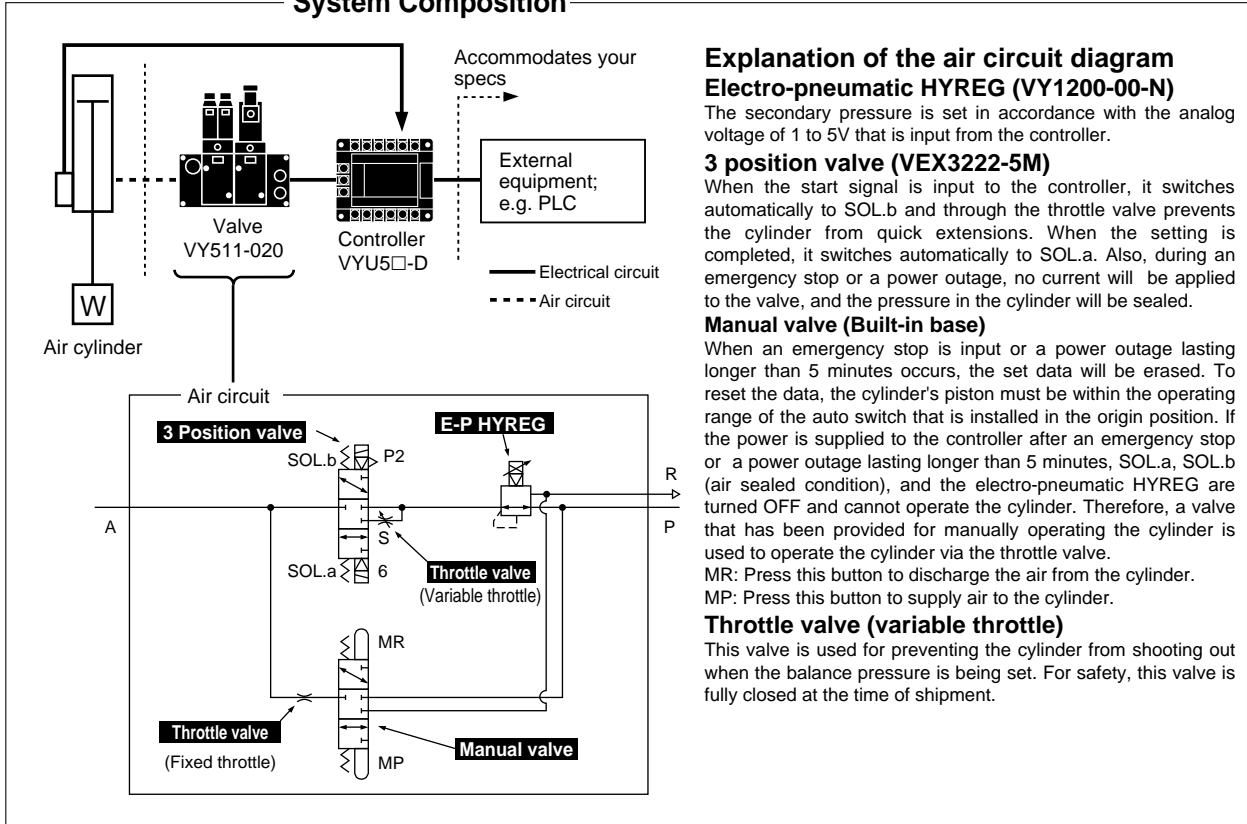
System Composition

Accommodates your specs

External equipment; e.g. PLC

Valve VY511-020

Controller VYU5□-D

Electrical circuit

Air circuit

W

Air cylinder

Air circuit

3 Position valve

E-P HYREG

SOL.b

P2

R

A

P

S

SOL.a

6

Throttle valve

(Variable throttle)

MR

Throttle valve

(Fixed throttle)

Manual valve

MP

Explanation of the air circuit diagram

Electro-pneumatic HYREG (VY1200-00-N)

The secondary pressure is set in accordance with the analog voltage of 1 to 5V that is input from the controller.

3 position valve (VEX3222-5M)

When the start signal is input to the controller, it switches automatically to SOL.b and through the throttle valve prevents the cylinder from quick extensions. When the setting is completed, it switches automatically to SOL.a. Also, during an emergency stop or a power outage, no current will be applied to the valve, and the pressure in the cylinder will be sealed.

Manual valve (Built-in base)

When an emergency stop is input or a power outage lasting longer than 5 minutes occurs, the set data will be erased. To reset the data, the cylinder's piston must be within the operating range of the auto switch that is installed in the origin position. If the power is supplied to the controller after an emergency stop or a power outage lasting longer than 5 minutes, SOL.a, SOL.b (air sealed condition), and the electro-pneumatic HYREG are turned OFF and cannot operate the cylinder. Therefore, a valve that has been provided for manually operating the cylinder is used to operate the cylinder via the throttle valve.

MR: Press this button to discharge the air from the cylinder.

MP: Press this button to supply air to the cylinder.

Throttle valve (variable throttle)

This valve is used for preventing the cylinder from shooting out when the balance pressure is being set. For safety, this valve is fully closed at the time of shipment.